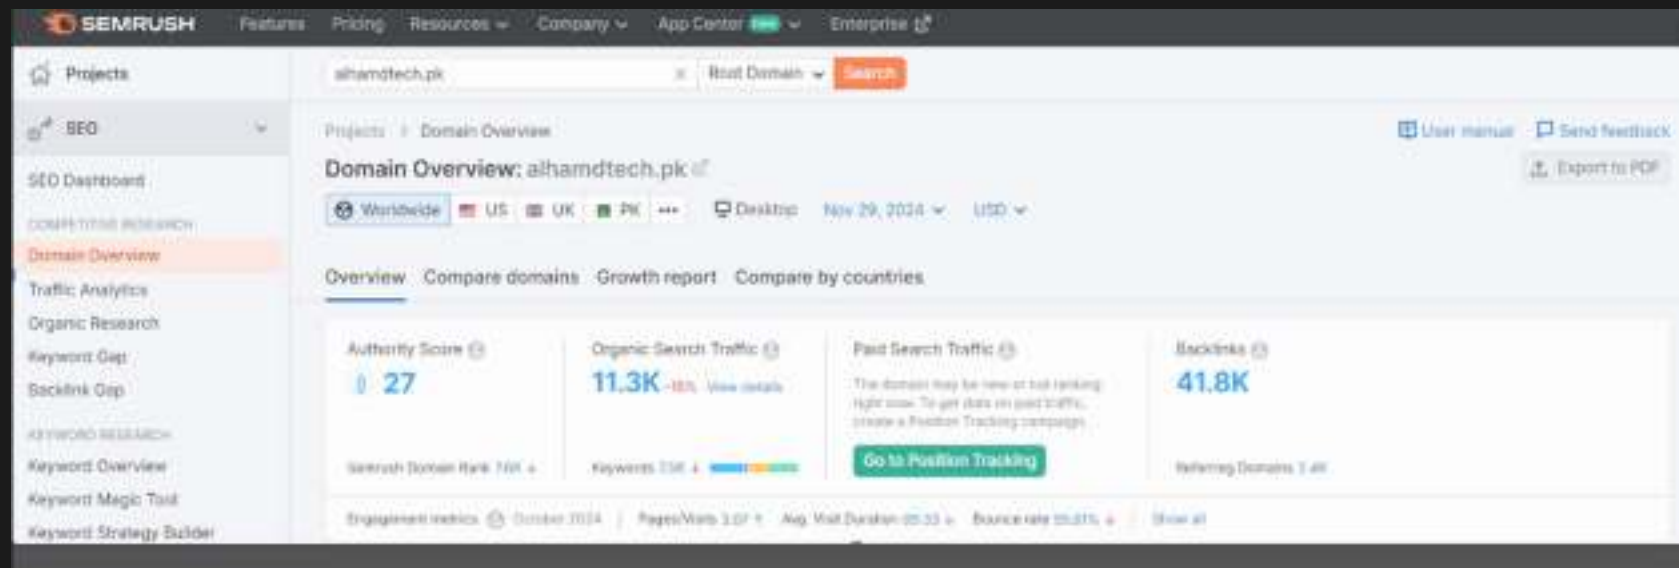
SEMRUSH Features Pricing Resources Company App Center Enterprise

Projects

SEO

SEO Dashboard

COMPETITOR RESEARCH

Domain Overview

Traffic Analytics

Organic Research

Keyword Gap

Backlink Gap

KEYWORD RESEARCH

Keyword Overview

Keyword Magic Tool

Keyword Strategy Builder

alhamdtech.pk × Root Domain Search

Projects > Domain Overview

User manual Send feedback

Domain Overview: alhamdtech.pk

Export to PDF

Worldwide US UK PK ••• Desktop Nov 29, 2024 USD

Overview Compare domains Growth report Compare by countries

Authority Score
27
Semrush Domain Rank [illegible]

Organic Search Traffic
11.3K -18% View details
Keywords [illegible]

Paid Search Traffic
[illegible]
Go to Position Tracking

Backlinks
41.8K
Referring Domains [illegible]

Engagement metrics October 2024 | Pages/Visits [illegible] Avg. Visit Duration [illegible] Bounce rate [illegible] | Show all